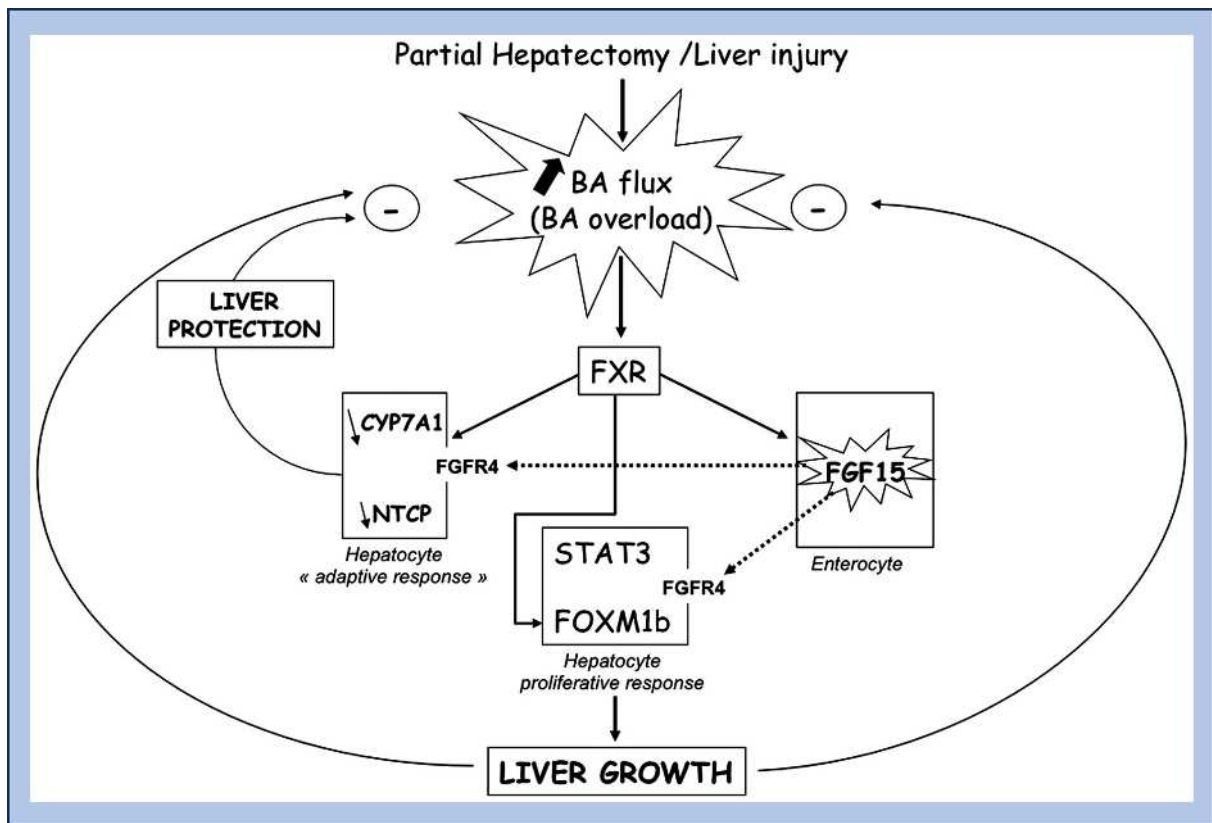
Partial Hepatectomy /Liver injury

BA flux
(BA overload)

-

-

LIVER PROTECTION

FXR

CYP7A1

FGFR4

NTCP

Hepatocyte
« adaptive response »

FGF15

Enterocyte

STAT3

FGFR4

FOXM1b

Hepatocyte
proliferative response

LIVER GROWTH